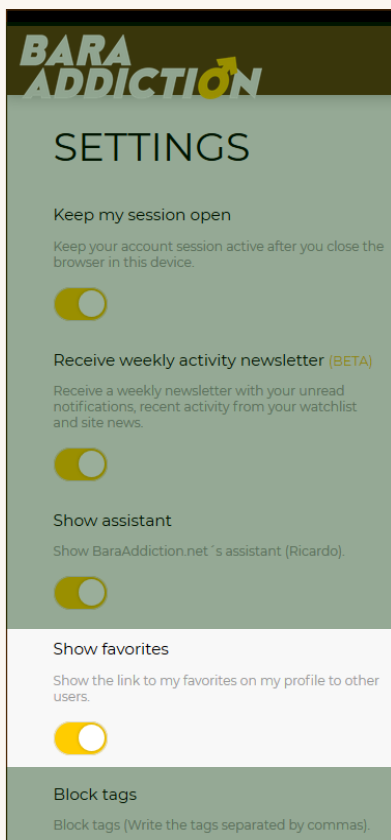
BARA ADDICTION

SETTINGS

Keep my session open

Keep your account session active after you close the browser in this device.

Receive weekly activity newsletter (BETA)

Receive a weekly newsletter with your unread notifications, recent activity from your watchlist and site news.

Show assistant

Show BaraAddiction.net´s assistant (Ricardo).

Show favorites

Show the link to my favorites on my profile to other users.

Block tags

Block tags (Write the tags separated by commas).